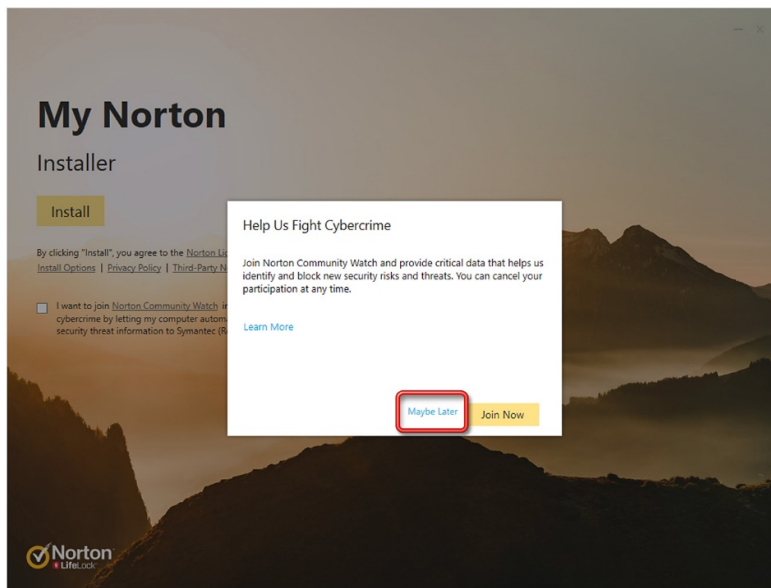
My Norton

Installer

Install

By clicking "Install", you agree to the Norton Lic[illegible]
Install Options | Privacy Policy | Third-Party N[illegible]

I want to join Norton Community Watch i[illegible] cybercrime by letting my computer autom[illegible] security threat information to Symantec (R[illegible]

Help Us Fight Cybercrime

Join Norton Community Watch and provide critical data that helps us identify and block new security risks and threats. You can cancel your participation at any time.

Learn More

Maybe Later

Join Now

Norton LifeLock